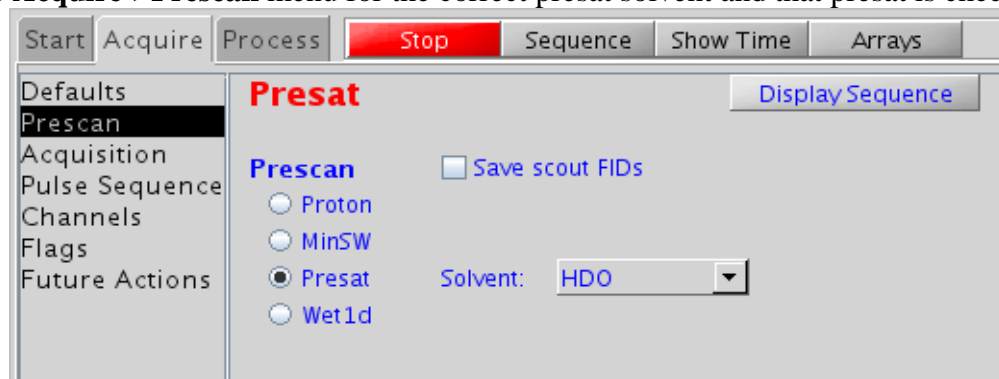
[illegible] Acquire / Prescan menu for the correct presat solvent and that presat is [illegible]

Start Acquire Process Stop Sequence Show Time Arrays

Defaults
Prescan
Acquisition
Pulse Sequence
Channels
Flags
Future Actions

Presat

Display Sequence

Prescan

Save scout FIDs

Proton
MinSW
Presat
Wet1d

Solvent: HDO